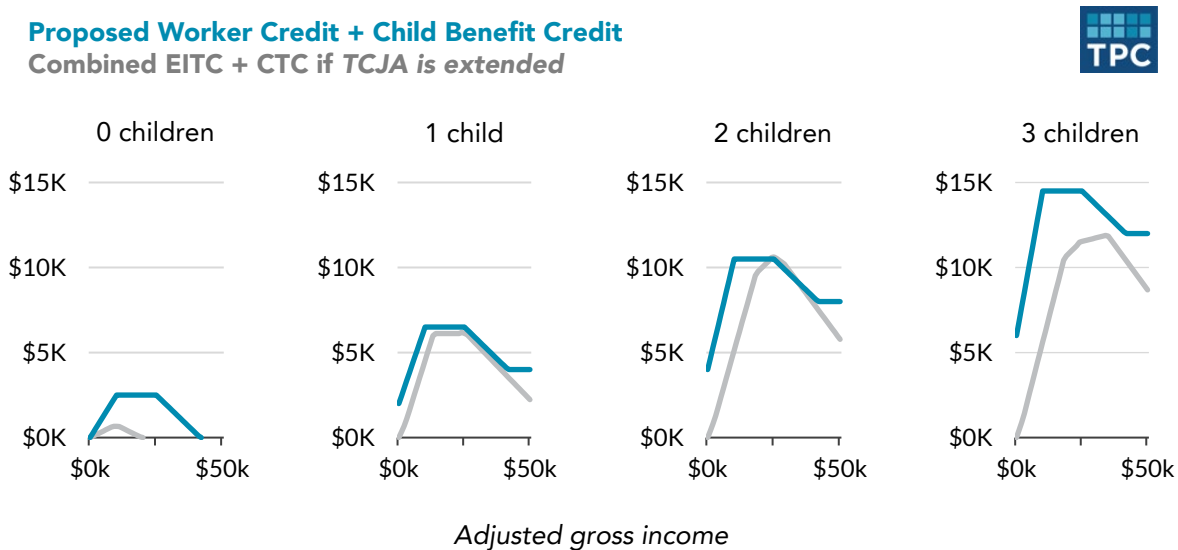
Proposed Worker Credit + Child Benefit Credit
Combined EITC + CTC if *TCJA is extended*

TPC

0 children
$15K
$10K
$5K
$0K
$0k
$50k

1 child
$15K
$10K
$5K
$0K
$0k
$50k

2 children
$15K
$10K
$5K
$0K
$0k
$50k

3 children
$15K
$10K
$5K
$0K
$0k
$50k

*Adjusted gross income*